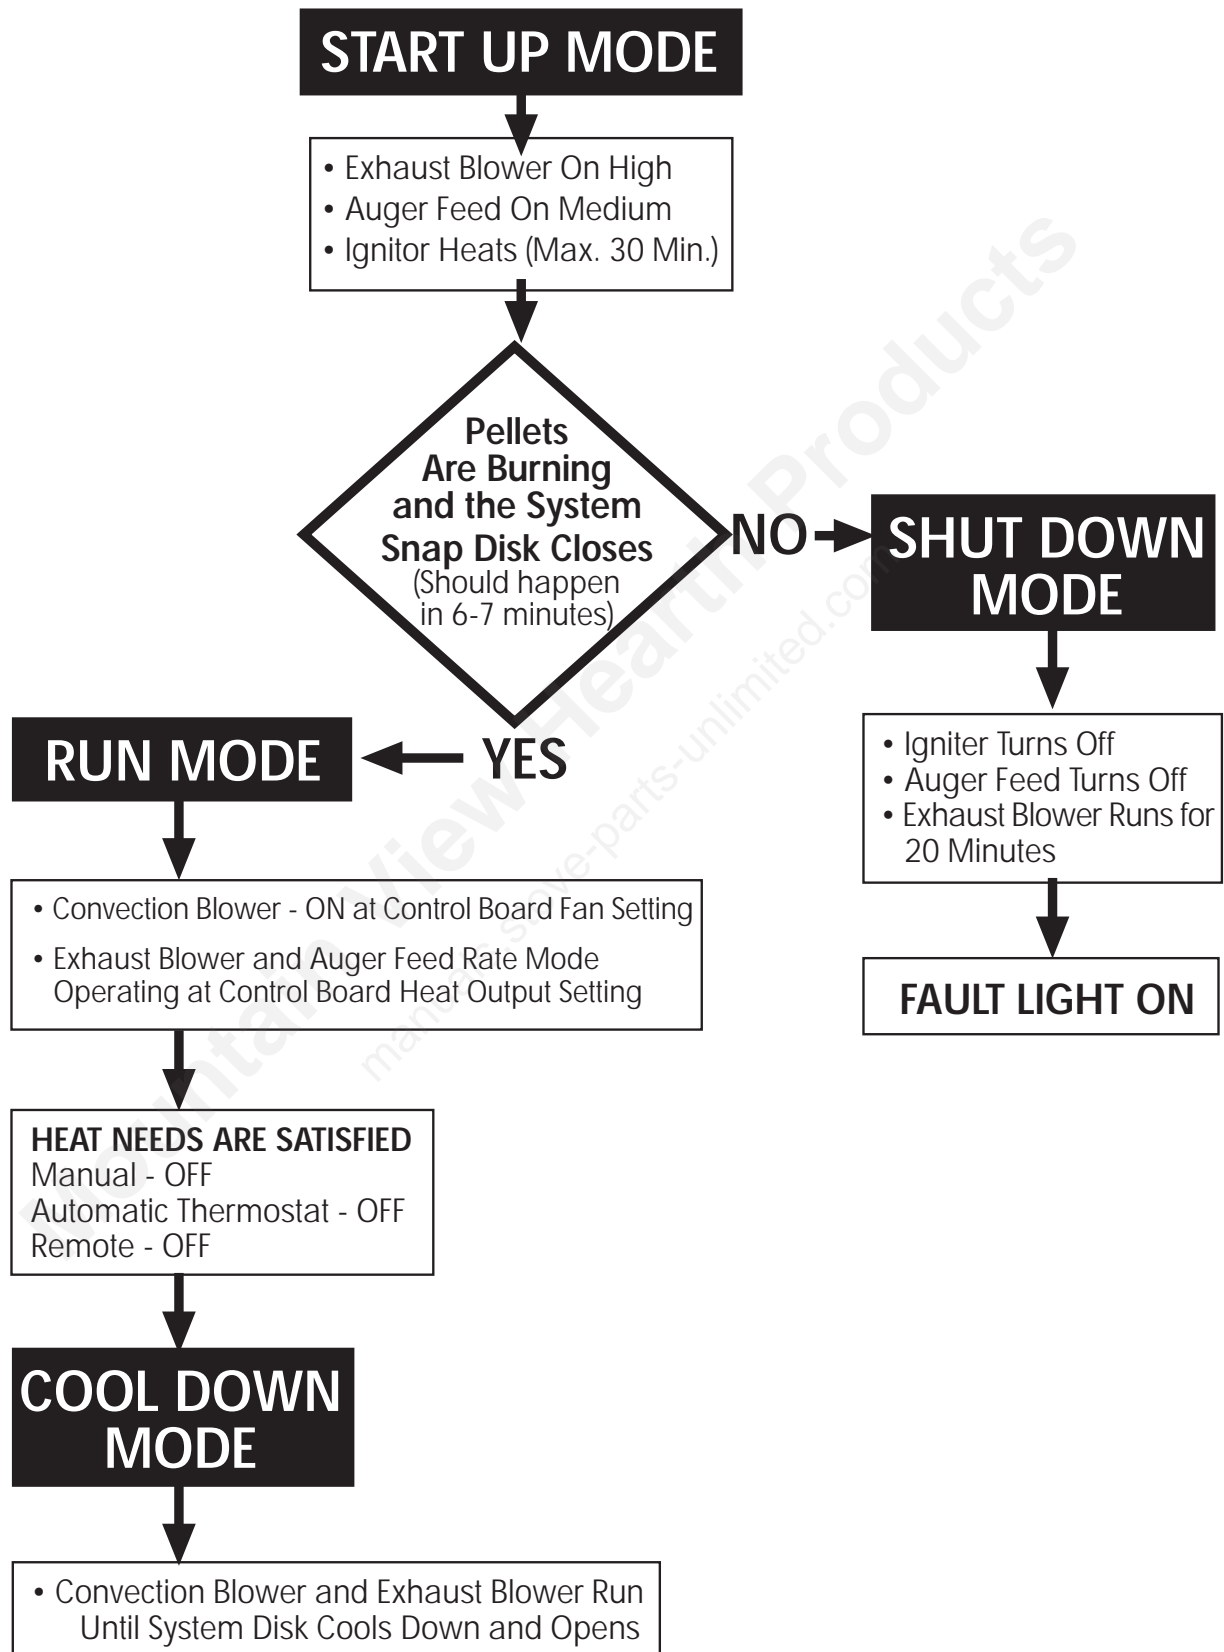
START UP MODE

• Exhaust Blower On High
• Auger Feed On Medium
• Ignitor Heats (Max. 30 Min.)

Pellets Are Burning and the System Snap Disk Closes (Should happen in 6-7 minutes)

NO

SHUT DOWN MODE

• Igniter Turns Off
• Auger Feed Turns Off
• Exhaust Blower Runs for 20 Minutes

FAULT LIGHT ON

RUN MODE

YES

• Convection Blower - ON at Control Board Fan Setting
• Exhaust Blower and Auger Feed Rate Mode Operating at Control Board Heat Output Setting

HEAT NEEDS ARE SATISFIED
Manual - OFF
Automatic Thermostat - OFF
Remote - OFF

COOL DOWN MODE

• Convection Blower and Exhaust Blower Run Until System Disk Cools Down and Opens

Mountain View Hearth Products
manuals.stove-parts-unlimited.com